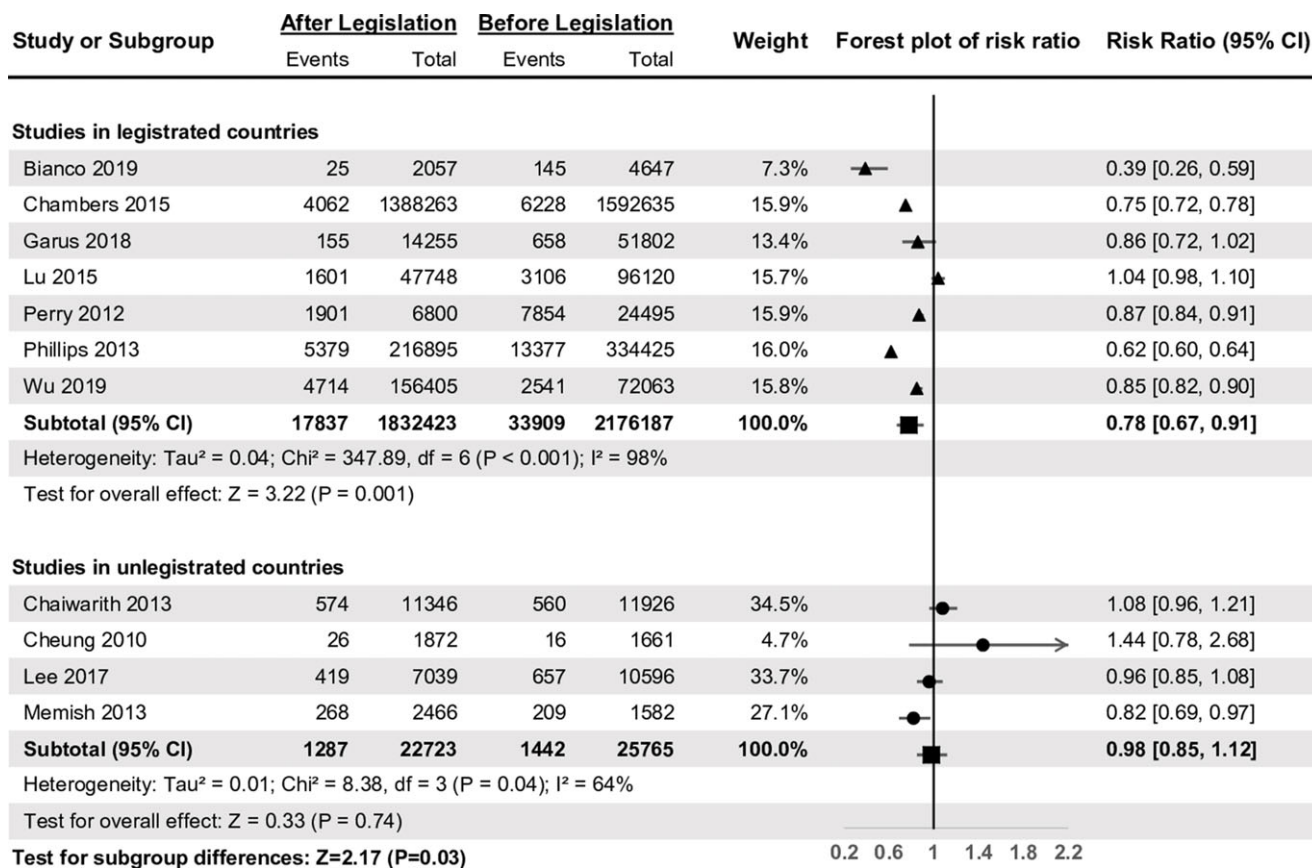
| Study or Subgroup | After Legislation Events | After Legislation Total | Before Legislation Events | Before Legislation Total | Weight | Forest plot of risk ratio | Risk Ratio (95% CI) |
|---|---|---|---|---|---|---|---|
| **Studies in legistrated countries** | | | | | | | |
| Bianco 2019 | 25 | 2057 | 145 | 4647 | 7.3% | | 0.39 [0.26, 0.59] |
| Chambers 2015 | 4062 | 1388263 | 6228 | 1592635 | 15.9% | | 0.75 [0.72, 0.78] |
| Garus 2018 | 155 | 14255 | 658 | 51802 | 13.4% | | 0.86 [0.72, 1.02] |
| Lu 2015 | 1601 | 47748 | 3106 | 96120 | 15.7% | | 1.04 [0.98, 1.10] |
| Perry 2012 | 1901 | 6800 | 7854 | 24495 | 15.9% | | 0.87 [0.84, 0.91] |
| Phillips 2013 | 5379 | 216895 | 13377 | 334425 | 16.0% | | 0.62 [0.60, 0.64] |
| Wu 2019 | 4714 | 156405 | 2541 | 72063 | 15.8% | | 0.85 [0.82, 0.90] |
| **Subtotal (95% CI)** | **17837** | **1832423** | **33909** | **2176187** | **100.0%** | | **0.78 [0.67, 0.91]** |
| Heterogeneity: Tau² = 0.04; Chi² = 347.89, df = 6 (P < 0.001); I² = 98% | | | | | | | |
| Test for overall effect: Z = 3.22 (P = 0.001) | | | | | | | |
| **Studies in unlegistrated countries** | | | | | | | |
| Chaiwarith 2013 | 574 | 11346 | 560 | 11926 | 34.5% | | 1.08 [0.96, 1.21] |
| Cheung 2010 | 26 | 1872 | 16 | 1661 | 4.7% | | 1.44 [0.78, 2.68] |
| Lee 2017 | 419 | 7039 | 657 | 10596 | 33.7% | | 0.96 [0.85, 1.08] |
| Memish 2013 | 268 | 2466 | 209 | 1582 | 27.1% | | 0.82 [0.69, 0.97] |
| **Subtotal (95% CI)** | **1287** | **22723** | **1442** | **25765** | **100.0%** | | **0.98 [0.85, 1.12]** |
| Heterogeneity: Tau² = 0.01; Chi² = 8.38, df = 3 (P = 0.04); I² = 64% | | | | | | | |
| Test for overall effect: Z = 0.33 (P = 0.74) | | | | | | | |

**Test for subgroup differences: Z=2.17 (P=0.03)**

0.2 0.6 1 1.4 1.8 2.2